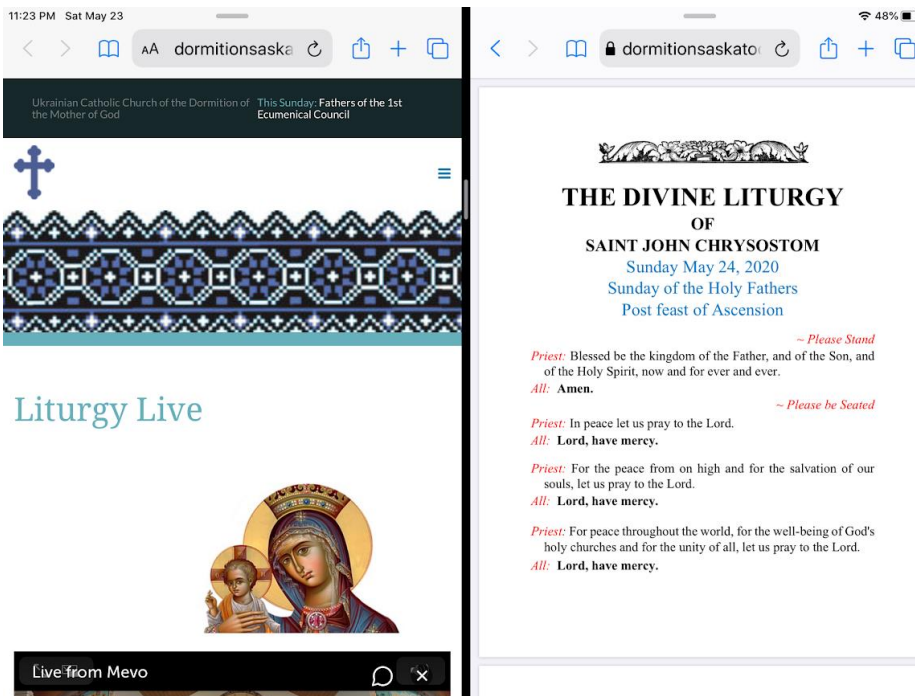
11:23 PM Sat May 23

AA dormitionsaska

Ukrainian Catholic Church of the Dormition of the Mother of God

This Sunday: Fathers of the 1st Ecumenical Council

Liturgy Live

Live from Mevo

48%

dormitionsaskato

THE DIVINE LITURGY
OF
SAINT JOHN CHRYSOSTOM
Sunday May 24, 2020
Sunday of the Holy Fathers
Post feast of Ascension

~ Please Stand

Priest: Blessed be the kingdom of the Father, and of the Son, and of the Holy Spirit, now and for ever and ever.
All: Amen.

~ Please be Seated

Priest: In peace let us pray to the Lord.
All: Lord, have mercy.

Priest: For the peace from on high and for the salvation of our souls, let us pray to the Lord.
All: Lord, have mercy.

Priest: For peace throughout the world, for the well-being of God's holy churches and for the unity of all, let us pray to the Lord.
All: Lord, have mercy.